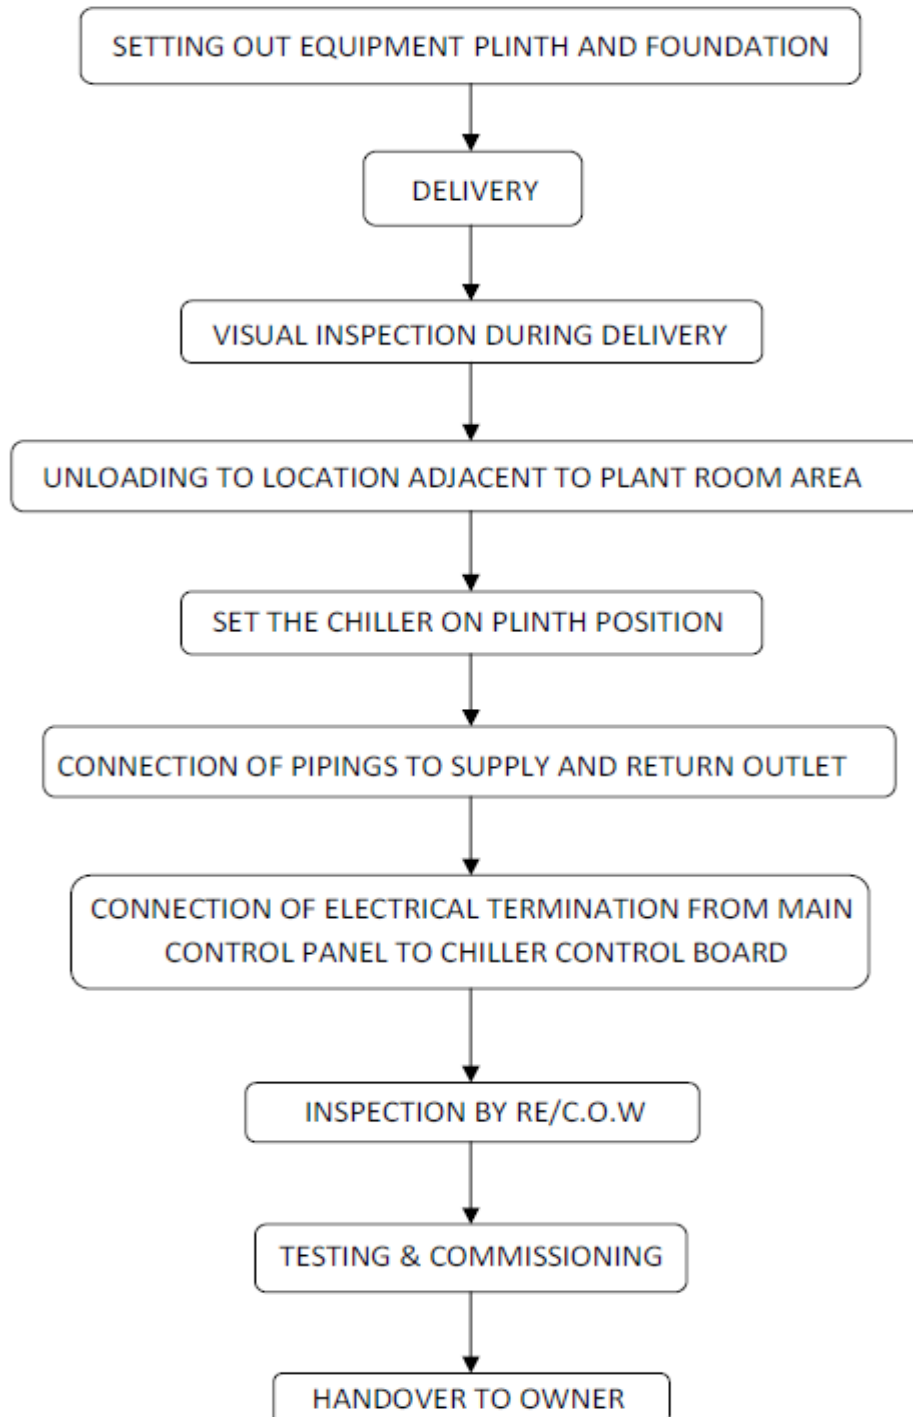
SETTING OUT EQUIPMENT PLINTH AND FOUNDATION

DELIVERY

VISUAL INSPECTION DURING DELIVERY

UNLOADING TO LOCATION ADJACENT TO PLANT ROOM AREA

SET THE CHILLER ON PLINTH POSITION

CONNECTION OF PIPINGS TO SUPPLY AND RETURN OUTLET

CONNECTION OF ELECTRICAL TERMINATION FROM MAIN CONTROL PANEL TO CHILLER CONTROL BOARD

INSPECTION BY RE/C.O.W

TESTING & COMMISSIONING

HANDOVER TO OWNER